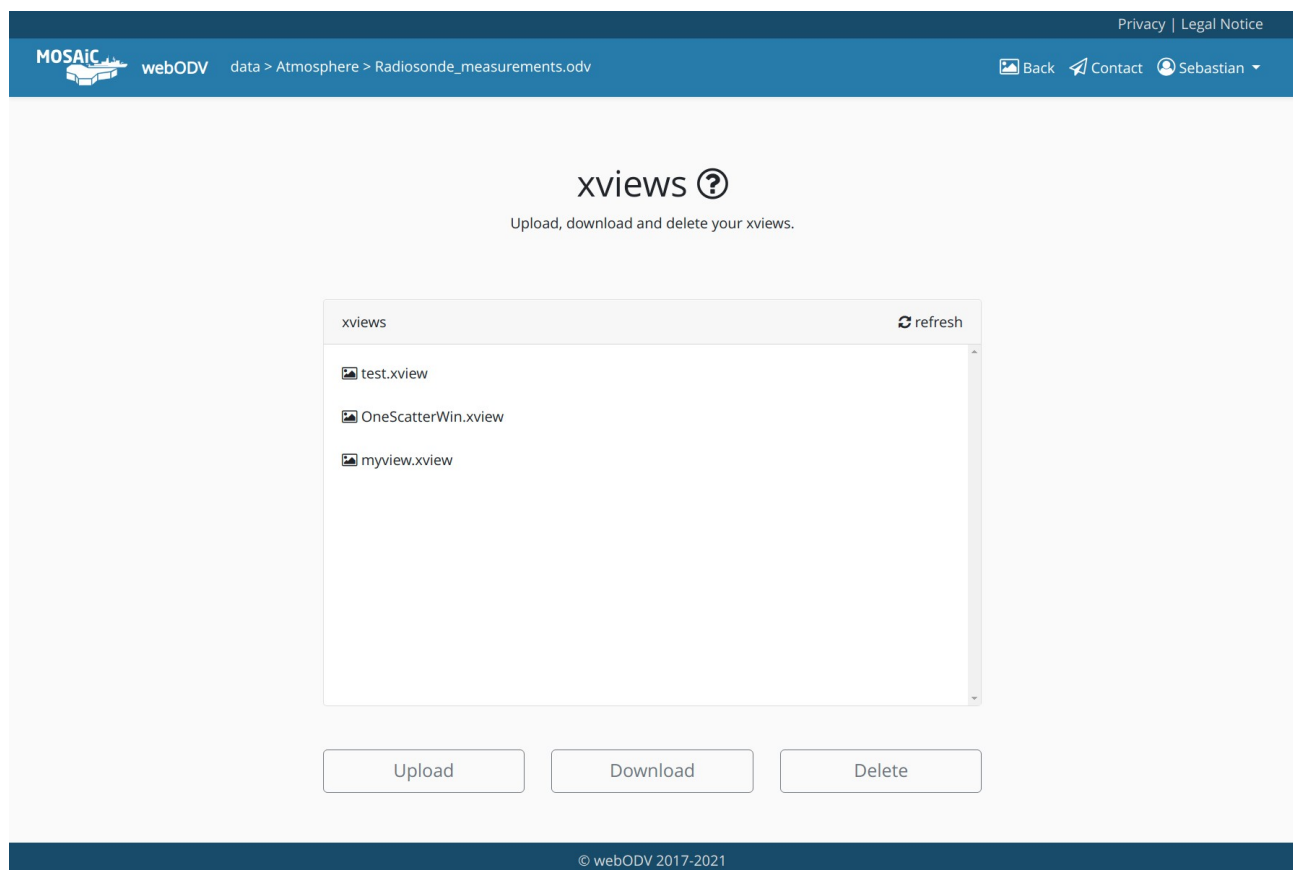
Privacy | Legal Notice

MOSAiC webODV data > Atmosphere > Radiosonde_measurements.odv

Back Contact Sebastian

xviews

Upload, download and delete your xviews.

xviews refresh

test.xview

OneScatterWin.xview

myview.xview

Upload Download Delete

© webODV 2017-2021